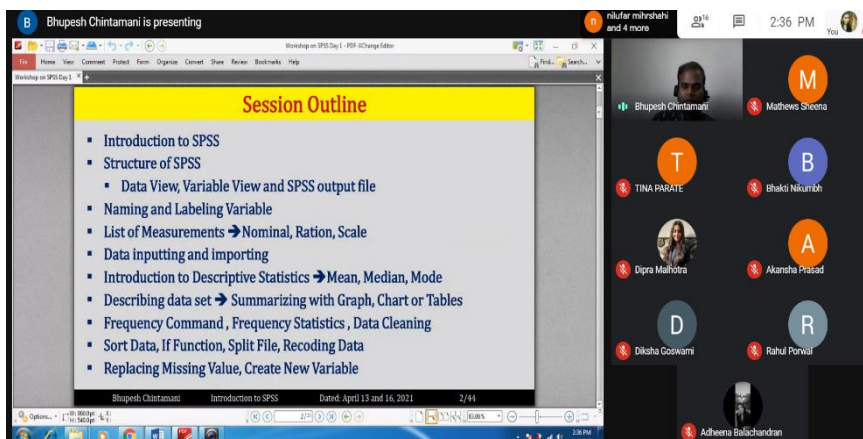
B Bhupesh Chintamani is presenting

n nilufar mihrshahi and 4 more

16

2:36 PM

You

Workshop on SPSS Day 1 - PDF-XChange Editor

File Home View Comment Protect Form Organize Convert Share Review Bookmarks Help

Find... Search...

Workshop on SPSS Day 1

Session Outline

- Introduction to SPSS
- Structure of SPSS
  - Data View, Variable View and SPSS output file
- Naming and Labeling Variable
- List of Measurements ➔ Nominal, Ration, Scale
- Data inputting and importing
- Introduction to Descriptive Statistics ➔ Mean, Median, Mode
- Describing data set ➔ Summarizing with Graph, Chart or Tables
- Frequency Command , Frequency Statistics , Data Cleaning
- Sort Data, If Function, Split File, Recoding Data
- Replacing Missing Value, Create New Variable

Bhupesh Chintamani Introduction to SPSS Dated: April 13 and 16, 2021 2/44

Options...

2 / 44

88.86%

2:36 PM

Bhupesh Chintamani

M
Mathews Sheena

T
TINA PARATE

B
Bhakti Nikumbh

Dipra Malhotra

A
Akansha Prasad

D
Diksha Goswami

R
Rahul Porwal

Adheena Balachandran